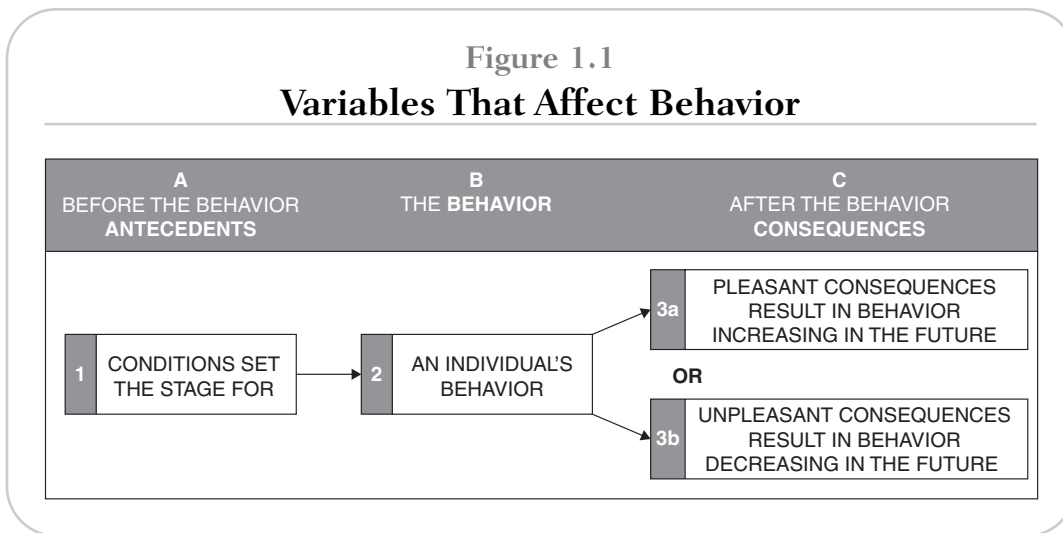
Figure 1.1
Variables That Affect Behavior

A
BEFORE THE BEHAVIOR
ANTECEDENTS

B
THE BEHAVIOR

C
AFTER THE BEHAVIOR
CONSEQUENCES

1 CONDITIONS SET THE STAGE FOR

2 AN INDIVIDUAL'S BEHAVIOR

3a PLEASANT CONSEQUENCES RESULT IN BEHAVIOR INCREASING IN THE FUTURE

OR

3b UNPLEASANT CONSEQUENCES RESULT IN BEHAVIOR DECREASING IN THE FUTURE